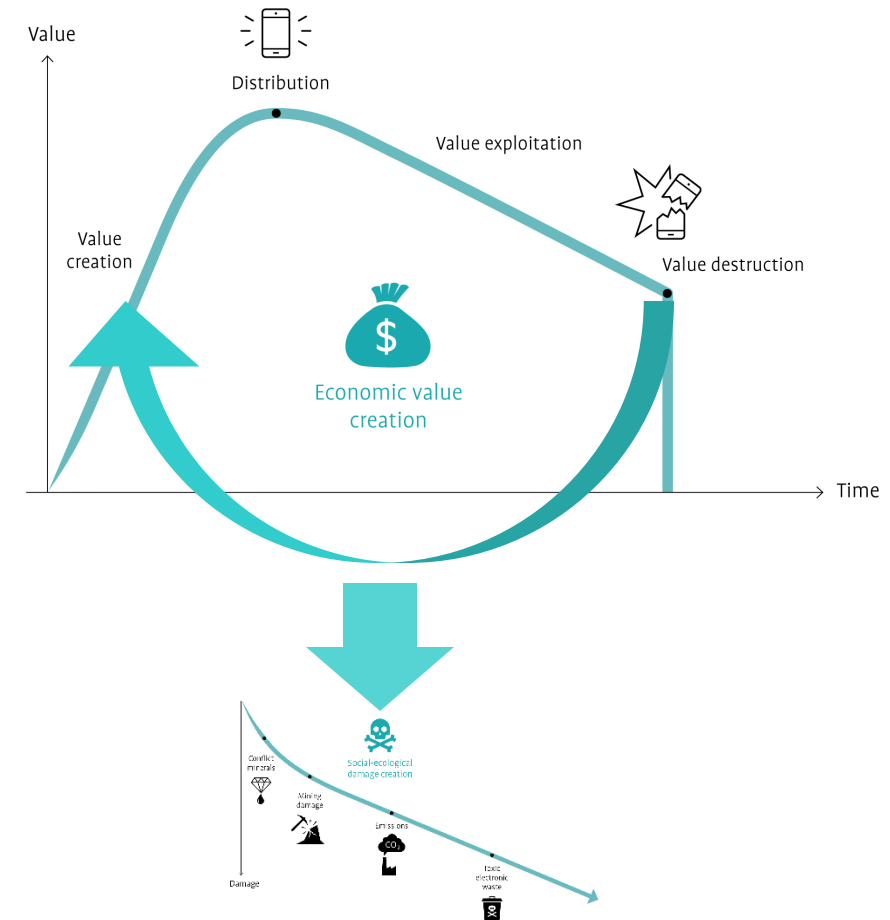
Value

Distribution

Value exploitation

Value creation

Value destruction

$

Economic value creation

Time

Social-ecological damage creation

Conflict minerals

Mining damage

Emissions

$CO_2$

Toxic electronic waste

Damage